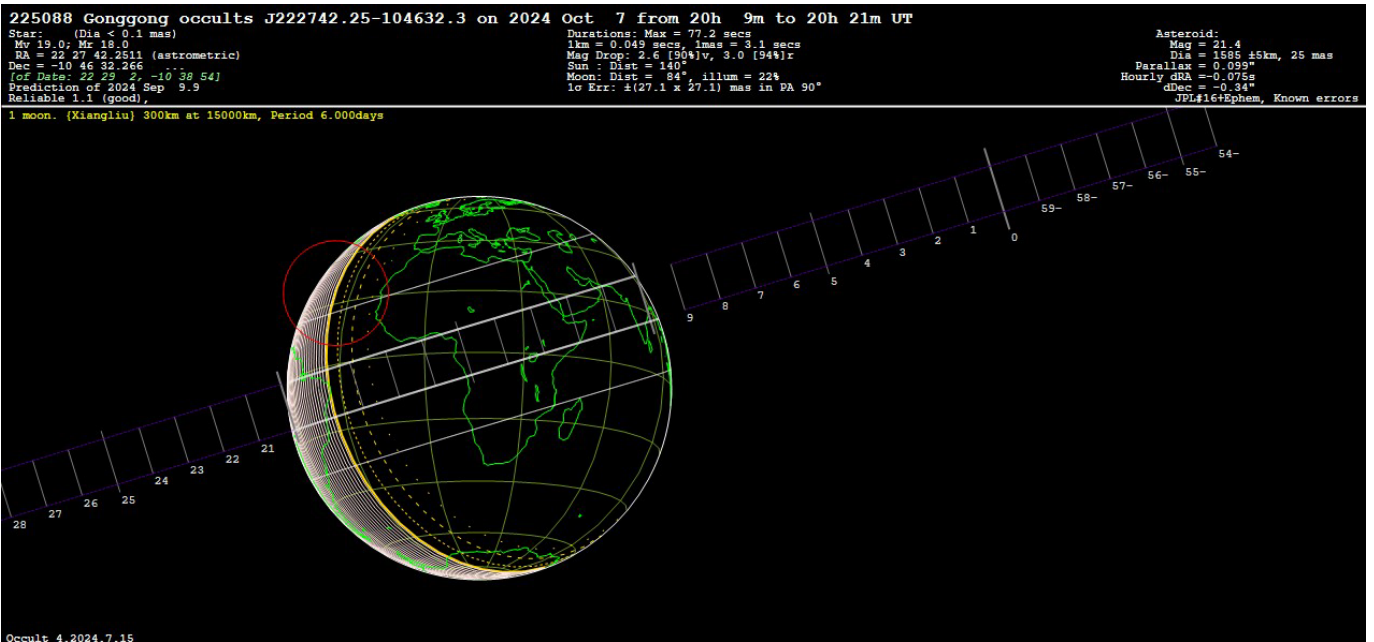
225088 Gonggong occults J222742.25-104632.3 on 2024 Oct 7 from 20h 9m to 20h 21m UT

Star: (Dia < 0.1 mas)
Mv 19.0; Mr 18.0
RA = 22 27 42.2511 (astrometric)
Dec = -10 46 32.266 ...
[of Date: 22 29 2, -10 38 54]
Prediction of 2024 Sep 9.9
Reliable 1.1 (good),

Durations: Max = 77.2 secs
1km = 0.049 secs, 1mas = 3.1 secs
Mag Drop: 2.6 [90%]v, 3.0 [94%]r
Sun : Dist = 140°
Moon: Dist = 84°, illum = 22%
1σ Err: ±(27.1 x 27.1) mas in PA 90°

Asteroid:
Mag = 21.4
Dia = 1585 ±5km, 25 mas
Parallax = 0.099"
Hourly dRA =-0.075s
dDec = -0.34"
JPL#16+Ephem, Known errors

1 moon. {Xiangliu} 300km at 15000km, Period 6.000days

54- 55- 56- 57- 58- 59- 0 1 2 3 4 5 6 7 8 9

21 22 23 24 25 26 27 28

Occult 4.2024.7.15